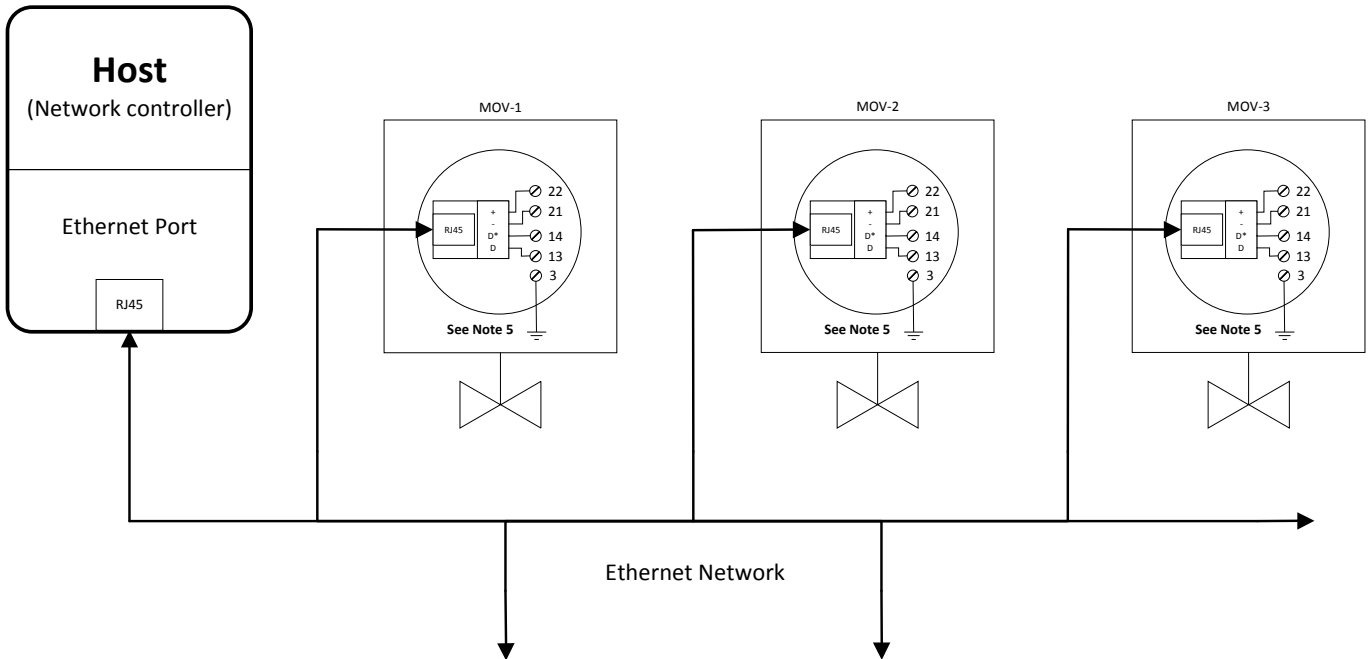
**Host**
(Network controller)

Ethernet Port

RJ45

MOV-1

RJ45
+
-
D*
D

22
21
14
13
3

See Note 5

MOV-2

RJ45
+
-
D*
D

22
21
14
13
3

See Note 5

MOV-3

RJ45
+
-
D*
D

22
21
14
13
3

See Note 5

Ethernet Network